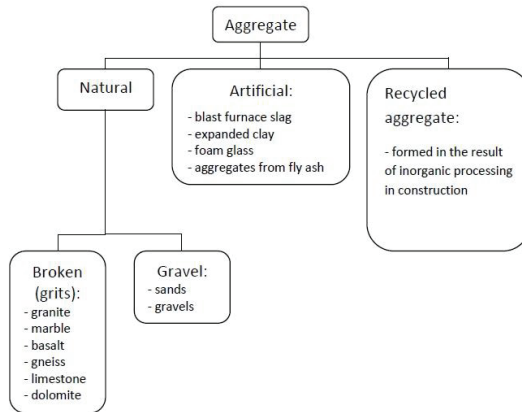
Aggregate

Natural

Artificial:
- blast furnace slag
- expanded clay
- foam glass
- aggregates from fly ash

Recycled aggregate:
- formed in the result of inorganic processing in construction

Broken (grits):
- granite
- marble
- basalt
- gneiss
- limestone
- dolomite

Gravel:
- sands
- gravels